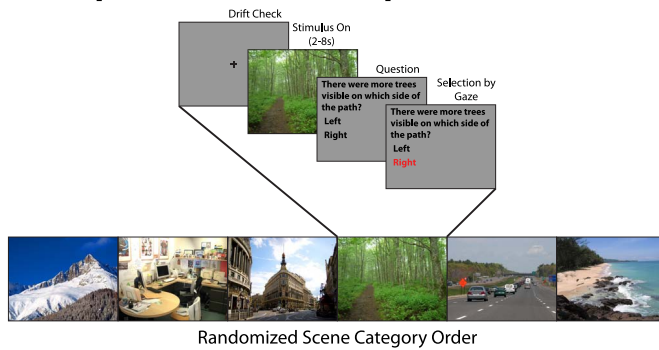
Drift Check

+

Stimulus On (2-8s)

Question

There were more trees visible on which side of the path?
Left
Right

Selection by Gaze

There were more trees visible on which side of the path?
Left
Right

Randomized Scene Category Order